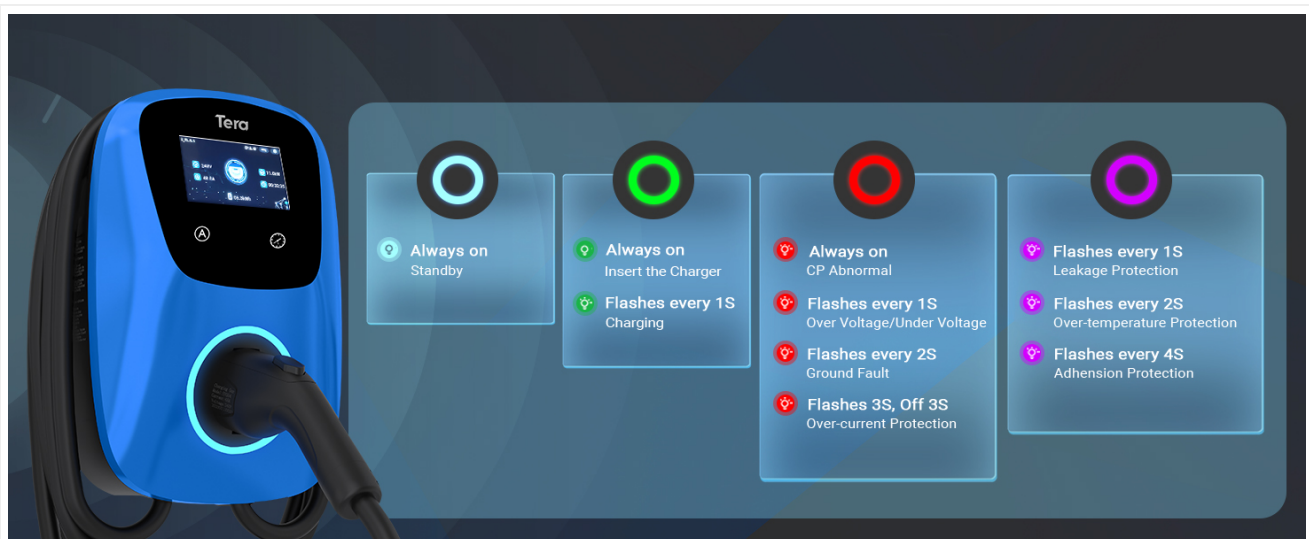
Tera

Always on
Standby

Always on
Insert the Charger

Flashes every 1S
Charging

Always on
CP Abnormal

Flashes every 1S
Over Voltage/Under Voltage

Flashes every 2S
Ground Fault

Flashes 3S, Off 3S
Over-current Protection

Flashes every 1S
Leakage Protection

Flashes every 2S
Over-temperature Protection

Flashes every 4S
Adhension Protection